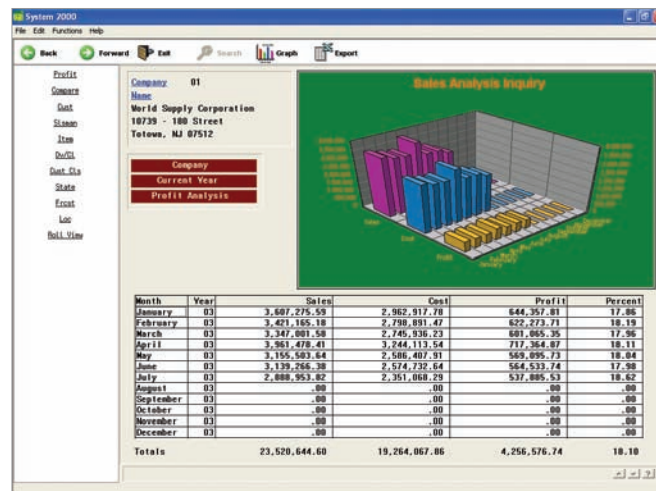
System 2000
File Edit Functions Help

Back Forward Exit Search Graph Export

Profit
Compare
Cust
Slsman
Item
Dv/Cl
Cust Cls
State
Frcst
Loc
Roll View

Company 01
Name
World Supply Corporation
10739 - 180 Street
Totowa, NJ 07512

Company
Current Year
Profit Analysis

Sales Analysis Inquiry

Sales
Cost
Profit

| Month | Year | Sales | Cost | Profit | Percent |
|---|---|---|---|---|---|
| January | 03 | 3,607,275.59 | 2,962,917.78 | 644,357.81 | 17.86 |
| February | 03 | 3,421,165.18 | 2,798,891.47 | 622,273.71 | 18.19 |
| March | 03 | 3,347,001.58 | 2,745,936.23 | 601,065.35 | 17.96 |
| April | 03 | 3,961,478.41 | 3,244,113.54 | 717,364.87 | 18.11 |
| May | 03 | 3,155,503.64 | 2,586,407.91 | 569,095.73 | 18.04 |
| June | 03 | 3,139,266.38 | 2,574,732.64 | 564,533.74 | 17.98 |
| July | 03 | 2,888,953.82 | 2,351,068.29 | 537,885.53 | 18.62 |
| August | 03 | .00 | .00 | .00 | .00 |
| September | 03 | .00 | .00 | .00 | .00 |
| October | 03 | .00 | .00 | .00 | .00 |
| November | 03 | .00 | .00 | .00 | .00 |
| December | 03 | .00 | .00 | .00 | .00 |

Totals 23,520,644.60 19,264,067.86 4,256,576.74 18.10